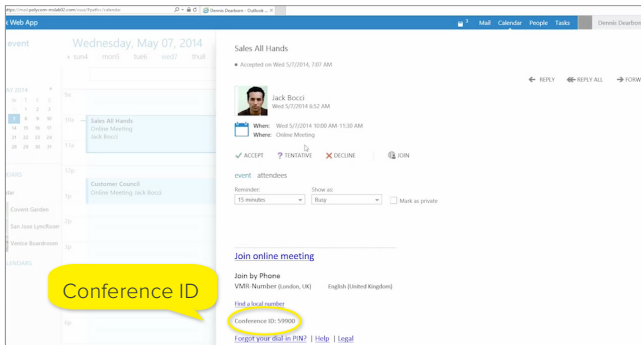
https://mail.polycom.mslab02.com/owa/#path=/calendar
Dennis Dearborn - Outlook...

‹ Web App
3 Mail Calendar People Tasks Dennis Dearborn

event
Wednesday, May 07, 2014
‹ sun4 mon5 tue6 wed7 thu8

9a
10a Sales All Hands Online Meeting Jack Bocci
11a
12p Customer Council Online Meeting; Jack Bocci
1p
2p
3p

Covent Garden
San José Lynx Room
Venice Boardroom

Sales All Hands
Accepted on Wed 5/7/2014, 7:07 AM

← REPLY ⇐ REPLY ALL → FORW

Jack Bocci
Wed 5/7/2014 6:52 AM

When: Wed 5/7/2014 10:00 AM-11:30 AM
Where: Online Meeting

✓ ACCEPT ? TENTATIVE ✕ DECLINE JOIN

event attendees

Reminder: 15 minutes
Show as: Busy
Mark as private

Join online meeting

Join by Phone
VMR Number (London, UK) English (United Kingdom)

Find a local number

Conference ID: 59900

Forgot your dial-in PIN? | Help | Legal

Conference ID